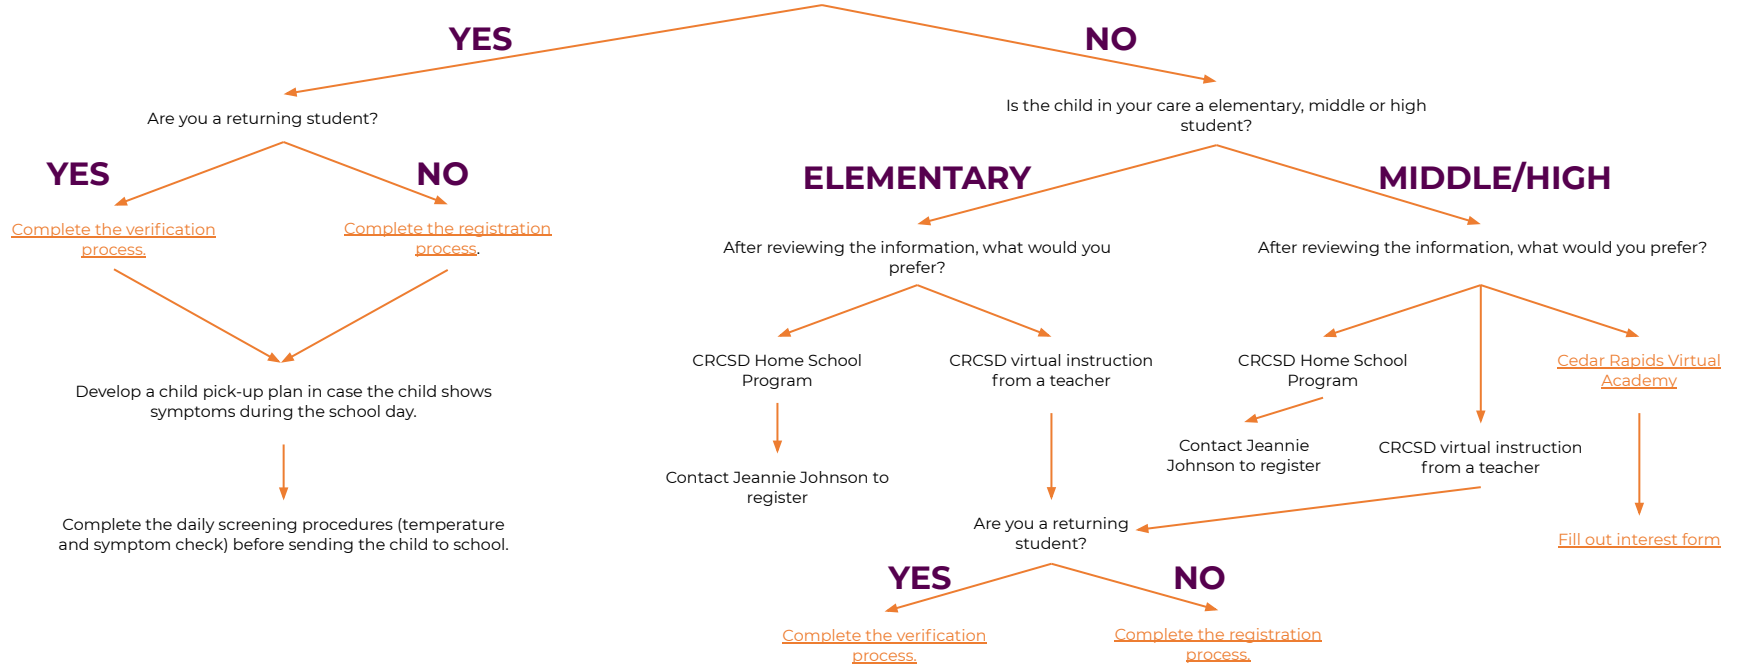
YES

NO

Are you a returning student?

Is the child in your care a elementary, middle or high student?

YES

NO

ELEMENTARY

MIDDLE/HIGH

Complete the verification process.

Complete the registration process.

After reviewing the information, what would you prefer?

After reviewing the information, what would you prefer?

CRCSD Home School Program

CRCSD virtual instruction from a teacher

CRCSD Home School Program

Cedar Rapids Virtual Academy

Develop a child pick-up plan in case the child shows symptoms during the school day.

Contact Jeannie Johnson to register

CRCSD virtual instruction from a teacher

Contact Jeannie Johnson to register

Are you a returning student?

Fill out interest form

Complete the daily screening procedures (temperature and symptom check) before sending the child to school.

YES

NO

Complete the verification process.

Complete the registration process.